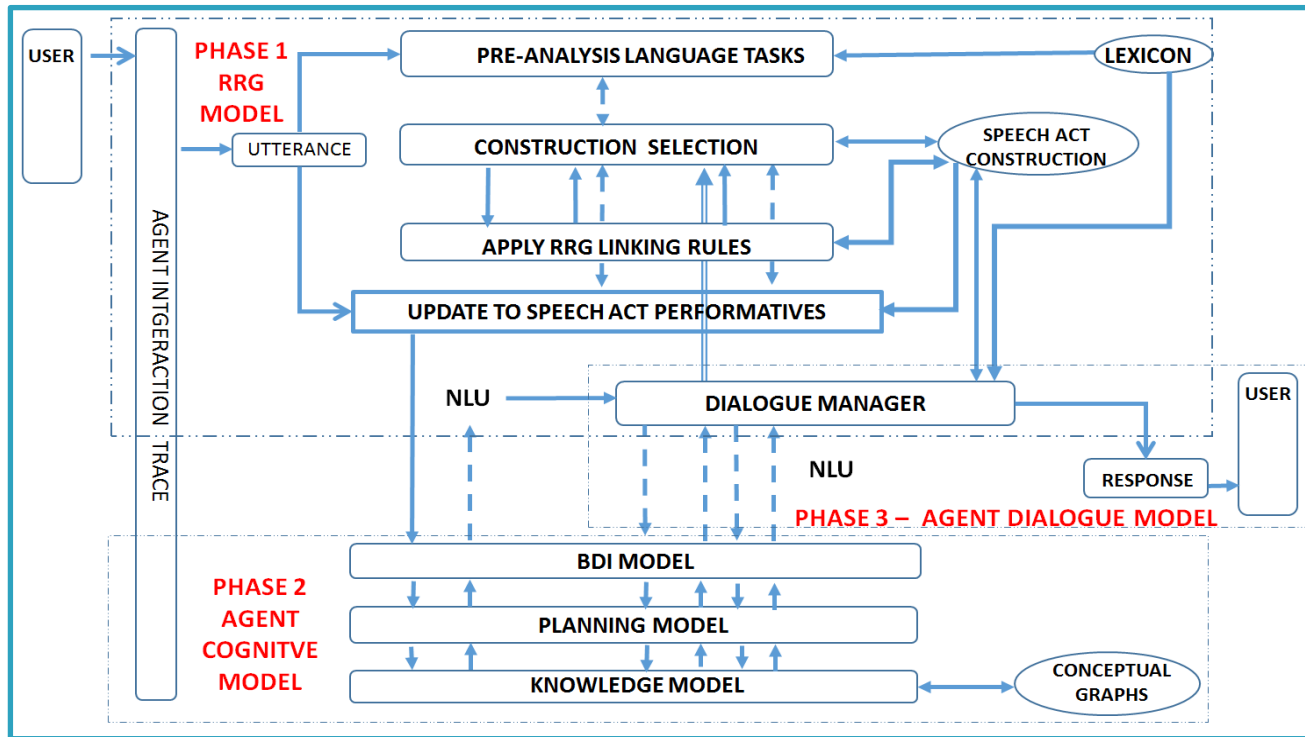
USER

AGENT INTGERACTION TRACE

PHASE 1
RRG
MODEL

UTTERANCE

PRE-ANALYSIS LANGUAGE TASKS

LEXICON

CONSTRUCTION SELECTION

SPEECH ACT
CONSTRUCTION

APPLY RRG LINKING RULES

UPDATE TO SPEECH ACT PERFORMATIVES

NLU

DIALOGUE MANAGER

USER

NLU

RESPONSE

PHASE 3 – AGENT DIALOGUE MODEL

BDI MODEL

PHASE 2
AGENT
COGNITVE
MODEL

PLANNING MODEL

KNOWLEDGE MODEL

CONCEPTUAL
GRAPHS